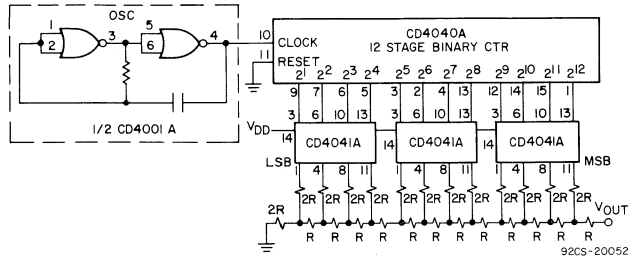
OSC
1
2
3
5
6
4
1/2 CD4001 A
10 CLOCK
11 RESET
CD4040A
12 STAGE BINARY CTR
$2^1$ $2^2$ $2^3$ $2^4$ $2^5$ $2^6$ $2^7$ $2^8$ $2^9$ $2^{10}$ $2^{11}$ $2^{12}$
9 7 6 5 3 2 4 13 12 14 15 1
3 6 10 13 3 6 10 13 3 6 10 13
$V_{DD}$
14 CD4041A
14 CD4041A
14 CD4041A
LSB
MSB
1 4 8 11 1 4 8 11 1 4 8 11
2R 2R 2R 2R 2R 2R 2R 2R 2R 2R 2R 2R
2R
R R R R R R R R R R R R
$V_{OUT}$
92CS-20052